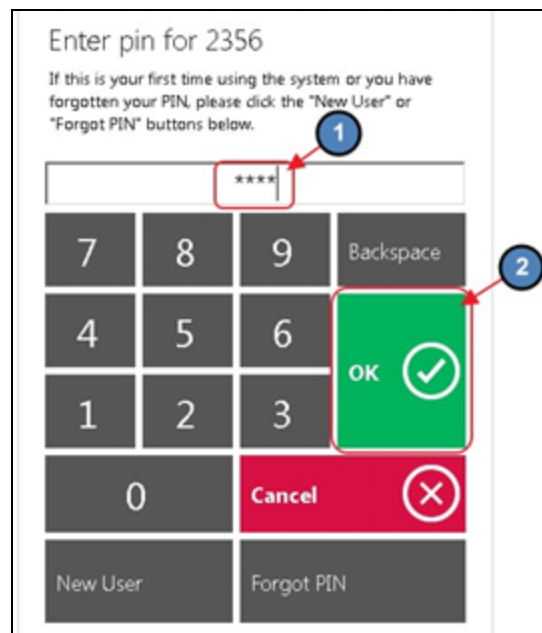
Enter pin for 2356

If this is your first time using the system or you have forgotten your PIN, please click the "New User" or "Forgot PIN" buttons below.

1

****

2

7
8
9
Backspace
4
5
6
OK
1
2
3
0
Cancel
New User
Forgot PIN